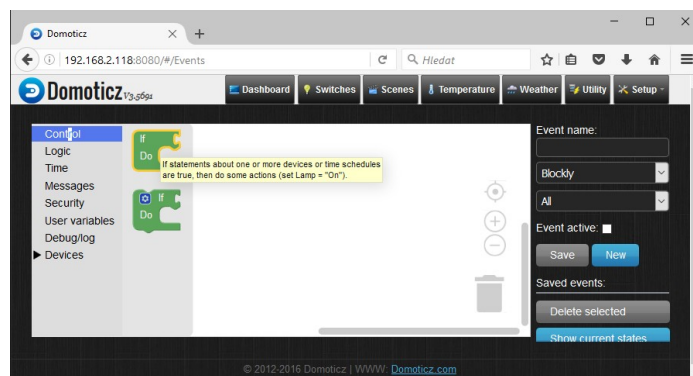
Domoticz

192.168.2.118:8080/#/Events

Hledat

Domoticz V3.5691

Dashboard
Switches
Scenes
Temperature
Weather
Utility
Setup

Control
Logic
Time
Messages
Security
User variables
Debug/log
▶ Devices

If
Do

If statements about one or more devices or time schedules are true, then do some actions (set Lamp = "On").

If
Do

Event name:
Blockly
All
Event active:
Save
New
Saved events:
Delete selected
Show current states

© 2012-2016 Domoticz | WWW: Domoticz.com